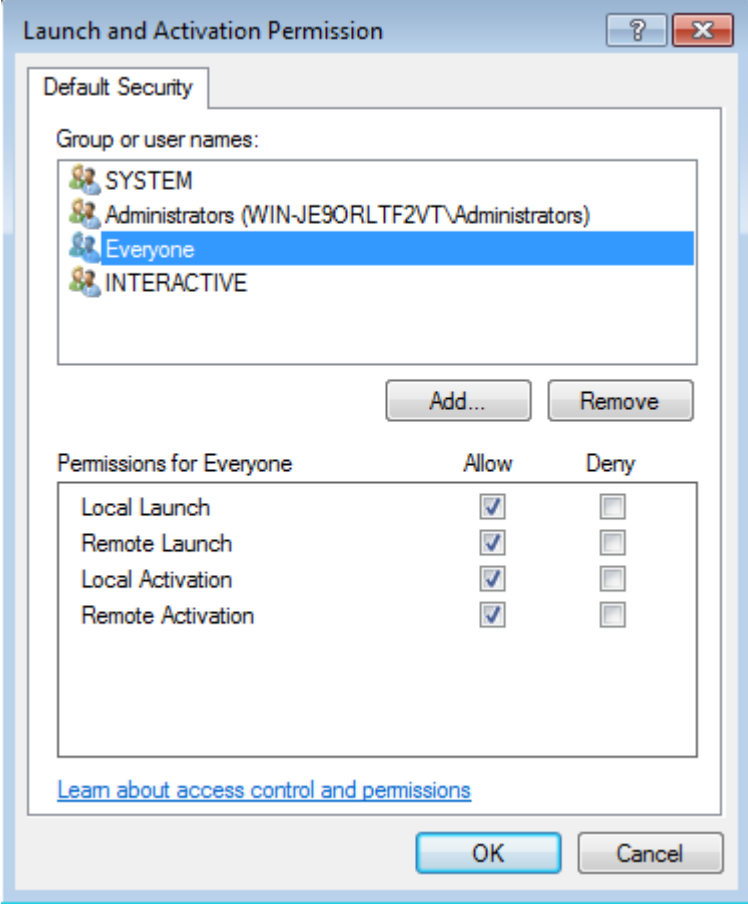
Launch and Activation Permission

?

Default Security

Group or user names:

SYSTEM
Administrators (WIN-JE9ORLTF2VT\Administrators)
Everyone
INTERACTIVE

Add...
Remove

| Permissions for Everyone | Allow | Deny |
|---|---|---|
| Local Launch | ☑ | ☐ |
| Remote Launch | ☑ | ☐ |
| Local Activation | ☑ | ☐ |
| Remote Activation | ☑ | ☐ |

Learn about access control and permissions

OK
Cancel